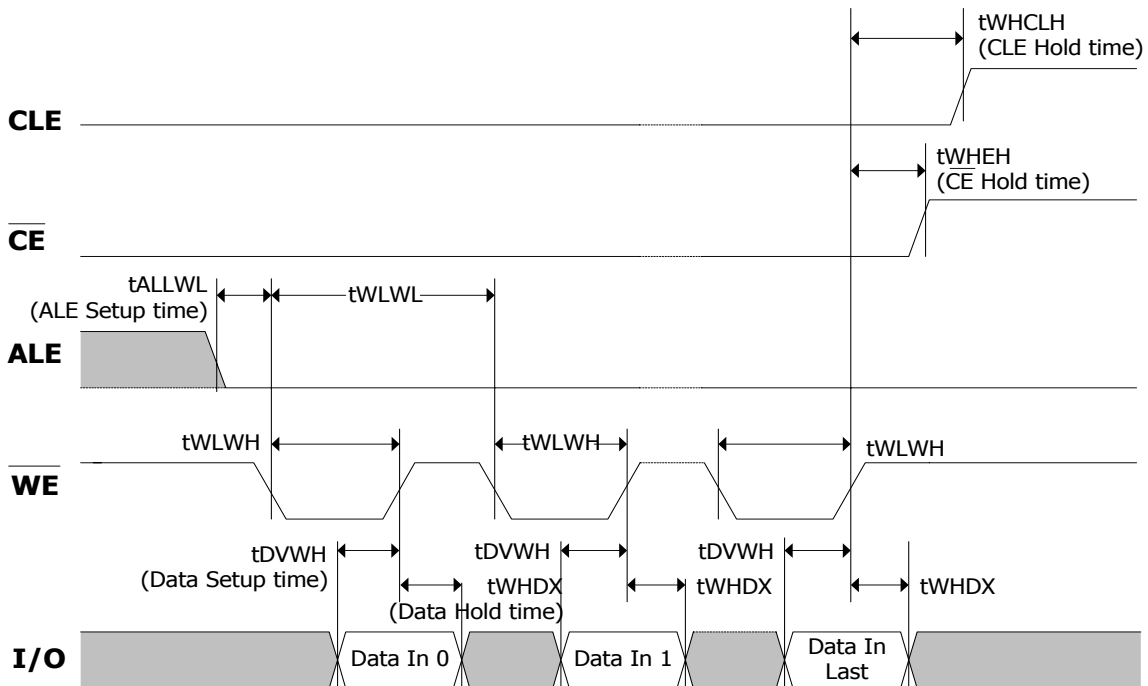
tWHCLH
(CLE Hold time)

CLE

tWHEH
($\overline{CE}$ Hold time)

$\overline{CE}$

tALLWL
(ALE Setup time)

tWLWL

ALE

tWLWH

tWLWH

tWLWH

$\overline{WE}$

tDVWH
(Data Setup time)

tDVWH

tDVWH

tWHDX
(Data Hold time)

tWHDX

tWHDX

I/O

Data In 0

Data In 1

Data In Last